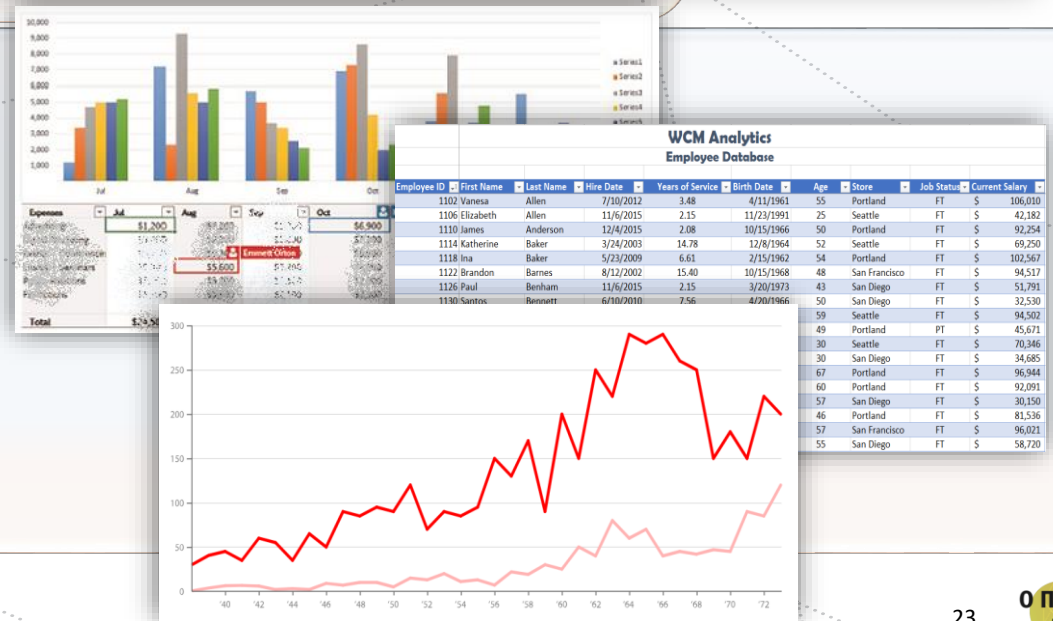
10,000
9,000
8,000
7,000
6,000
5,000
4,000
3,000
2,000
1,000

Jul
Aug
Sep
Oct

Series1
Series2
Series3
Series4
Series5

| Expenses | Jul | Aug | Sep | Oct |
|---|---|---|---|---|
| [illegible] | $1,200 | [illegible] | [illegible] | $6,900 |
| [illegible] | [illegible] | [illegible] | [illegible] | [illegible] |
| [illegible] | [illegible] | $5,600 | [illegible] | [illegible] |
| Total | $29,50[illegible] | | | |

Emmett Orton

WCM Analytics
Employee Database

| Employee ID | First Name | Last Name | Hire Date | Years of Service | Birth Date | Age | Store | Job Status | Current Salary |
|---|---|---|---|---|---|---|---|---|---|
| 1102 | Vanesa | Allen | 7/10/2012 | 3.48 | 4/11/1961 | 55 | Portland | FT | $ 106,010 |
| 1106 | Elizabeth | Allen | 11/6/2015 | 2.15 | 11/23/1991 | 25 | Seattle | FT | $ 42,182 |
| 1110 | James | Anderson | 12/4/2015 | 2.08 | 10/15/1966 | 50 | Portland | FT | $ 92,254 |
| 1114 | Katherine | Baker | 3/24/2003 | 14.78 | 12/8/1964 | 52 | Seattle | FT | $ 69,250 |
| 1118 | Ina | Baker | 5/23/2009 | 6.61 | 2/15/1962 | 54 | Portland | FT | $ 102,567 |
| 1122 | Brandon | Barnes | 8/12/2002 | 15.40 | 10/15/1968 | 48 | San Francisco | FT | $ 94,517 |
| 1126 | Paul | Benham | 11/6/2015 | 2.15 | 3/20/1973 | 43 | San Diego | FT | $ 51,791 |
| 1130 | Santos | Bennett | 6/10/2010 | 7.56 | 4/20/1966 | 50 | San Diego | FT | $ 32,530 |
| | | | | | | 59 | Seattle | FT | $ 94,502 |
| | | | | | | 49 | Portland | PT | $ 45,671 |
| | | | | | | 30 | Seattle | FT | $ 70,346 |
| | | | | | | 30 | San Diego | FT | $ 34,685 |
| | | | | | | 67 | Portland | FT | $ 96,944 |
| | | | | | | 60 | Portland | FT | $ 92,091 |
| | | | | | | 57 | San Diego | FT | $ 30,150 |
| | | | | | | 46 | Portland | FT | $ 81,536 |
| | | | | | | 57 | San Francisco | FT | $ 96,021 |
| | | | | | | 55 | San Diego | FT | $ 58,720 |

300
250
200
150
100
50
0
'40 '42 '44 '46 '48 '50 '52 '54 '56 '58 '60 '62 '64 '66 '68 '70 '72

23